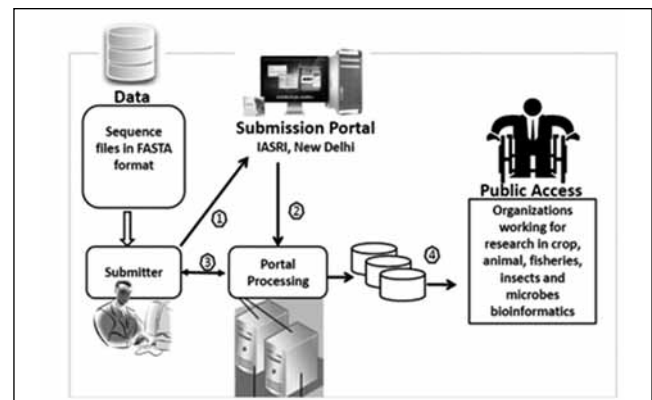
Data

Sequence files in FASTA format

Submission Portal
IASRI, New Delhi

Public Access

Organizations working for research in crop, animal, fisheries, insects and microbes bioinformatics

①

②

③

④

Submitter

Portal Processing